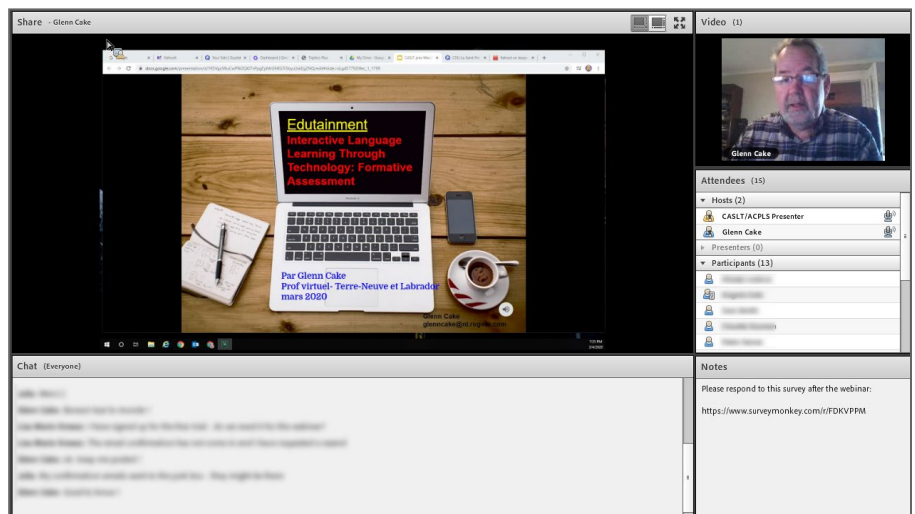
Share - Glenn Cake

Edutainment

Interactive Language Learning Through Technology: Formative Assessment

Par Glenn Cake
Prof virtuel- Terre-Neuve et Labrador
mars 2020

Glenn Cake
glenncake@nl.rogers.com

Video (1)

Glenn Cake

Attendees (15)

Hosts (2)

CASLT/ACPLS Presenter

Glenn Cake

Presenters (0)

Participants (13)

Chat (Everyone)

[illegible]

Notes

Please respond to this survey after the webinar:

https://www.surveymonkey.com/r/FDKVPPM